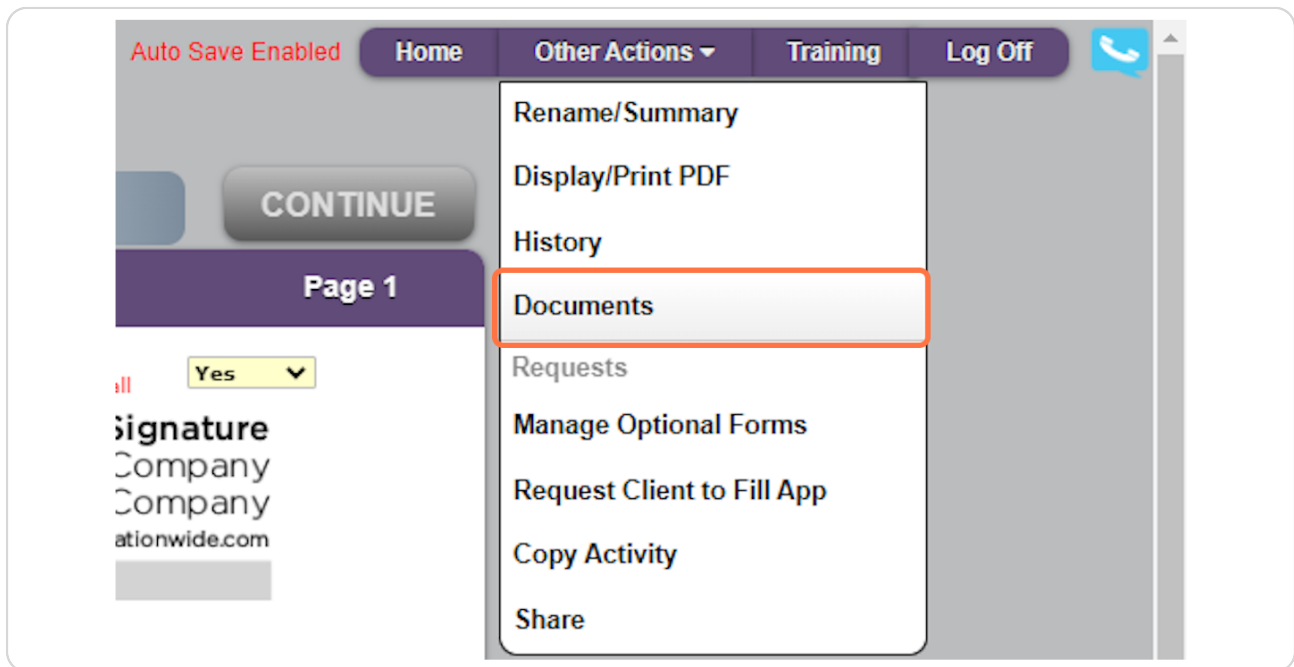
Auto Save Enabled

Home

Other Actions

Training

Log Off

CONTINUE

Page 1

all

Yes

Signature
Company
Company
ationwide.com

Rename/Summary

Display/Print PDF

History

Documents

Requests

Manage Optional Forms

Request Client to Fill App

Copy Activity

Share